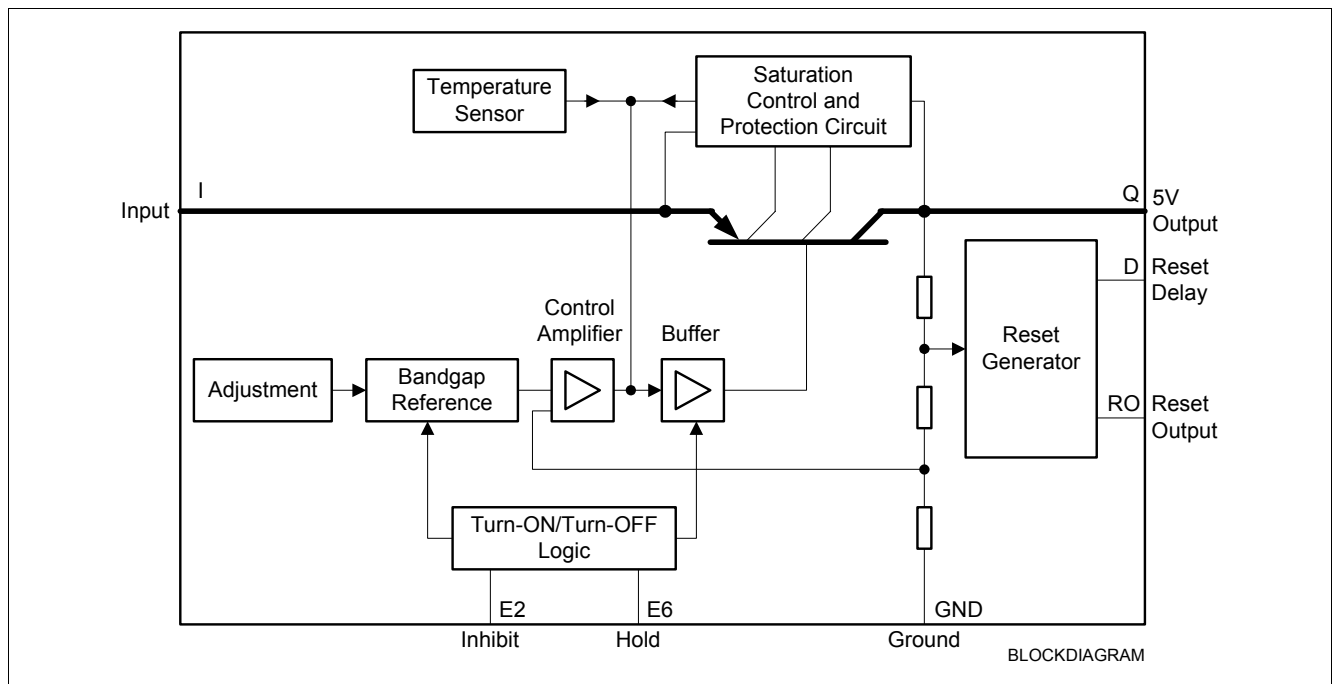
Temperature Sensor

Saturation Control and Protection Circuit

Input

I

Q

5V Output

D

Reset Delay

Control Amplifier

Buffer

Reset Generator

Adjustment

Bandgap Reference

RO

Reset Output

Turn-ON/Turn-OFF Logic

E2

E6

GND

Inhibit

Hold

Ground

BLOCKDIAGRAM